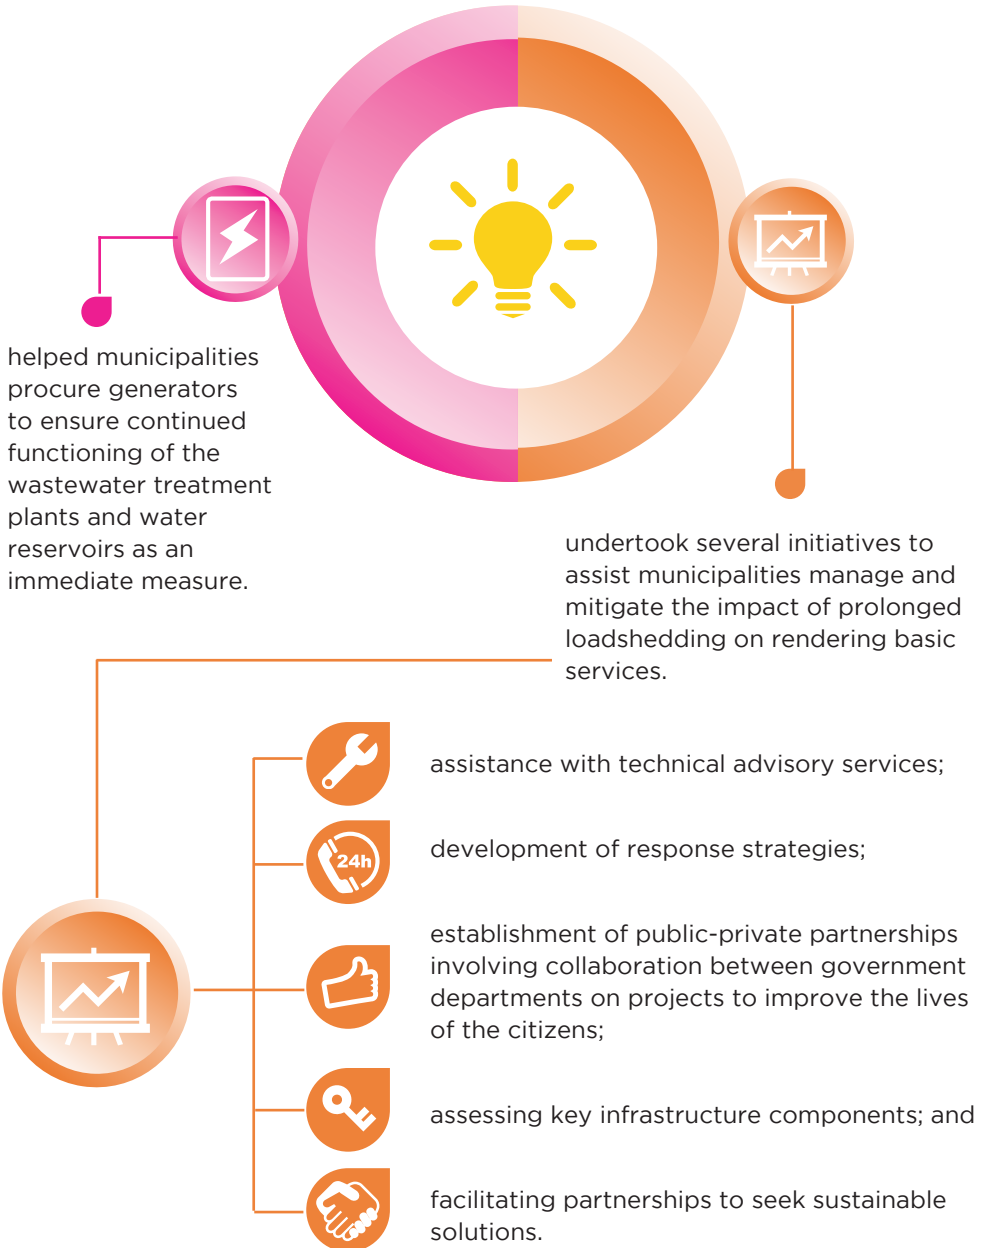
helped municipalities procure generators to ensure continued functioning of the wastewater treatment plants and water reservoirs as an immediate measure.

undertook several initiatives to assist municipalities manage and mitigate the impact of prolonged loadshedding on rendering basic services.

24h

assistance with technical advisory services;

development of response strategies;

establishment of public-private partnerships involving collaboration between government departments on projects to improve the lives of the citizens;

assessing key infrastructure components; and

facilitating partnerships to seek sustainable solutions.